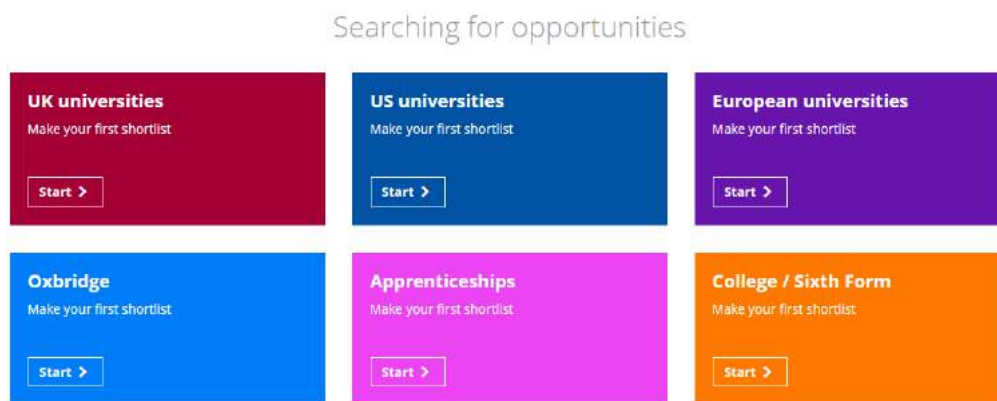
Searching for opportunities

UK universities
Make your first shortlist
Start >

US universities
Make your first shortlist
Start >

European universities
Make your first shortlist
Start >

Oxbridge
Make your first shortlist
Start >

Apprenticeships
Make your first shortlist
Start >

College / Sixth Form
Make your first shortlist
Start >